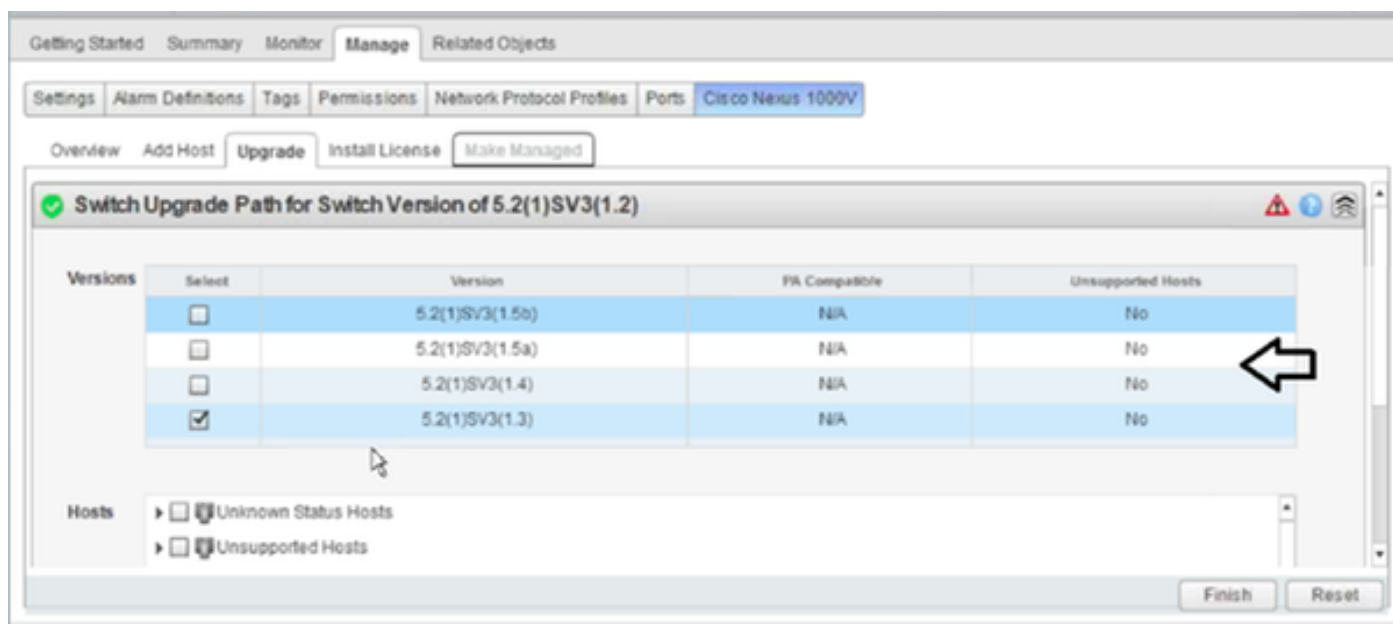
Getting Started Summary Monitor Manage Related Objects

Settings Alarm Definitions Tags Permissions Network Protocol Profiles Ports Cisco Nexus 1000V

Overview Add Host Upgrade Install License Make Managed

Switch Upgrade Path for Switch Version of 5.2(1)SV3(1.2)

Versions

| Select | Version | PA Compatible | Unsupported Hosts |
|---|---|---|---|
| ☐ | 5.2(1)SV3(1.5b) | N/A | No |
| ☐ | 5.2(1)SV3(1.5a) | N/A | No |
| ☐ | 5.2(1)SV3(1.4) | N/A | No |
| ☑ | 5.2(1)SV3(1.3) | N/A | No |

Hosts
Unknown Status Hosts
Unsupported Hosts

Finish Reset